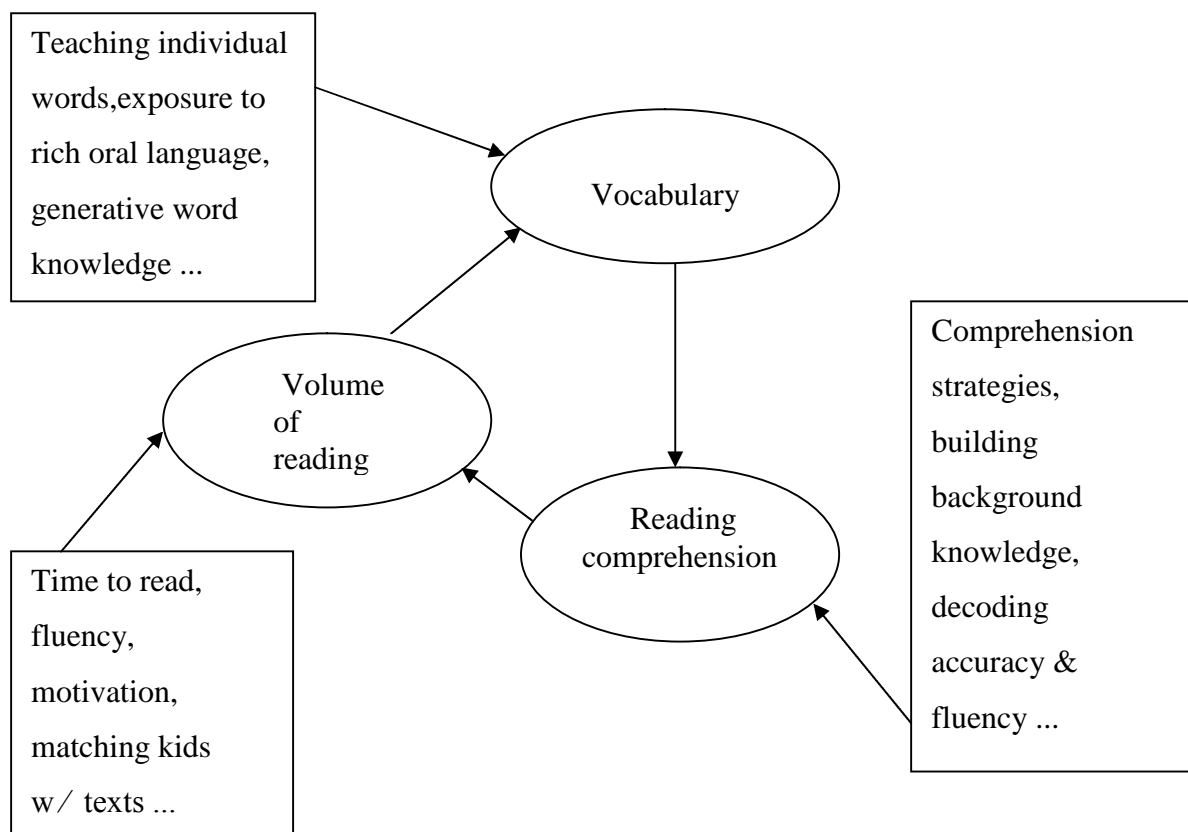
Teaching individual words,exposure to rich oral language, generative word knowledge ...

Vocabulary

Comprehension strategies, building background knowledge, decoding accuracy & fluency ...

Volume of reading

Reading comprehension

Time to read, fluency, motivation, matching kids w/ texts ...